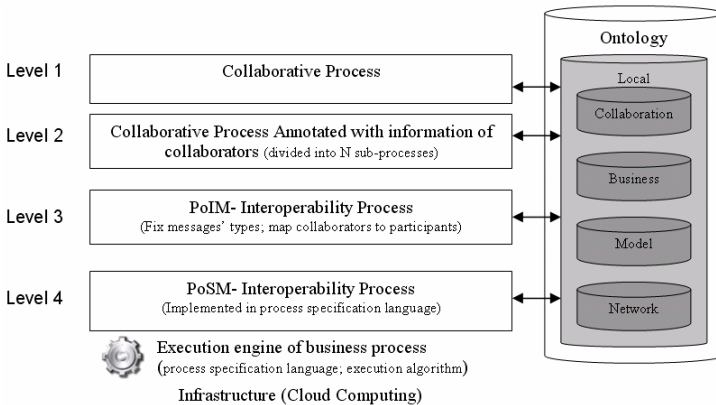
Level 1

Collaborative Process

Level 2

Collaborative Process Annotated with information of collaborators (divided into N sub-processes)

Level 3

PoIM- Interoperability Process
(Fix messages' types; map collaborators to participants)

Level 4

PoSM- Interoperability Process
(Implemented in process specification language)

Execution engine of business process
(process specification language; execution algorithm)

Infrastructure (Cloud Computing)

Ontology

Local

Collaboration

Business

Model

Network